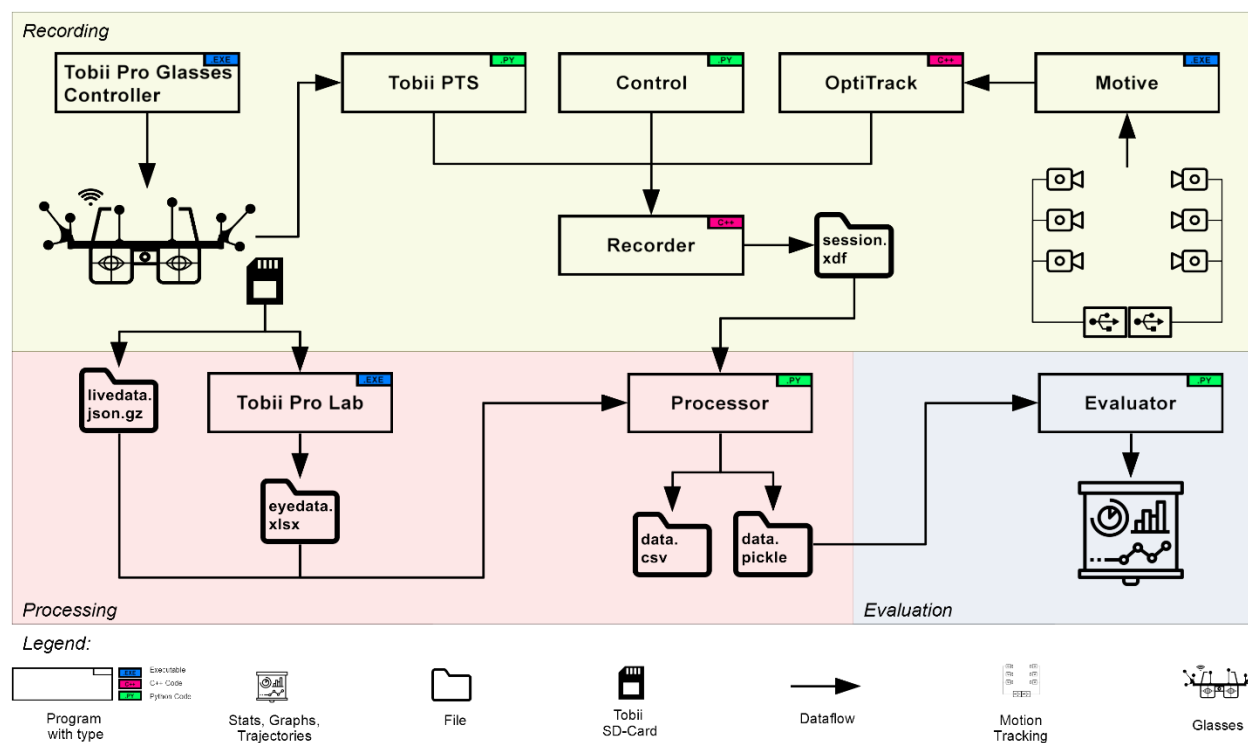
Recording

.EXE
Tobii Pro Glasses Controller

.PY
Tobii PTS

.PY
Control

C++
OptiTrack

.EXE
Motive

C++
Recorder

session.
xdf

Processing

livedata.
json.gz

.EXE
Tobii Pro Lab

eyedata.
xlsx

.PY
Processor

data.
csv

data.
pickle

Evaluation

.PY
Evaluator

Legend:

.EXE Executable
C++ C++ Code
.PY Python Code
Program with type

Stats, Graphs, Trajectories

File

Tobii SD-Card

Dataflow

Motion Tracking

Glasses